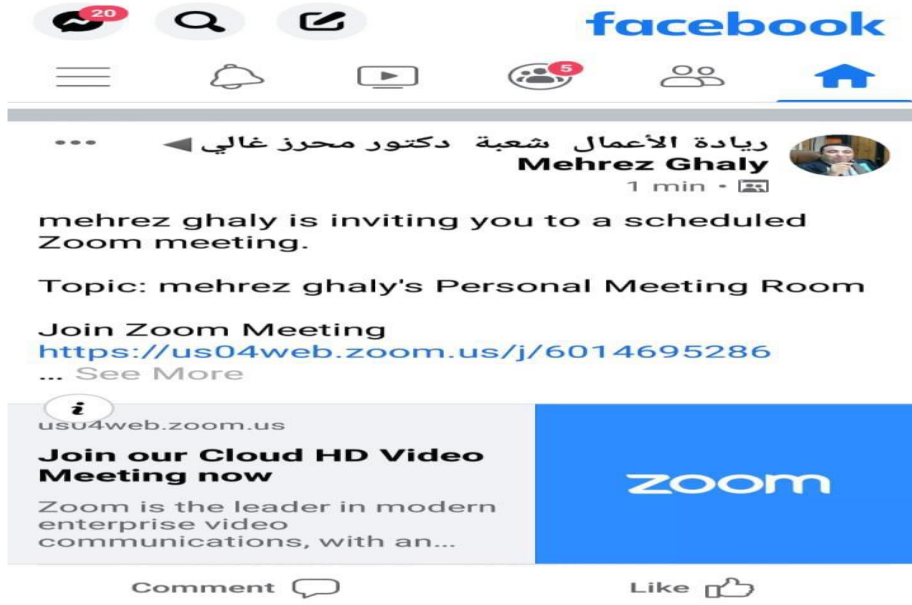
20

facebook

5

ريادة الأعمال شعبة دكتور محرز غالي ◄ Mehrez Ghaly

•••

1 min ·

mehrez ghaly is inviting you to a scheduled Zoom meeting.

Topic: mehrez ghaly's Personal Meeting Room

Join Zoom Meeting
https://us04web.zoom.us/j/6014695286
... See More

i

us04web.zoom.us

Join our Cloud HD Video Meeting now

Zoom is the leader in modern enterprise video communications, with an...

zoom

Comment

Like